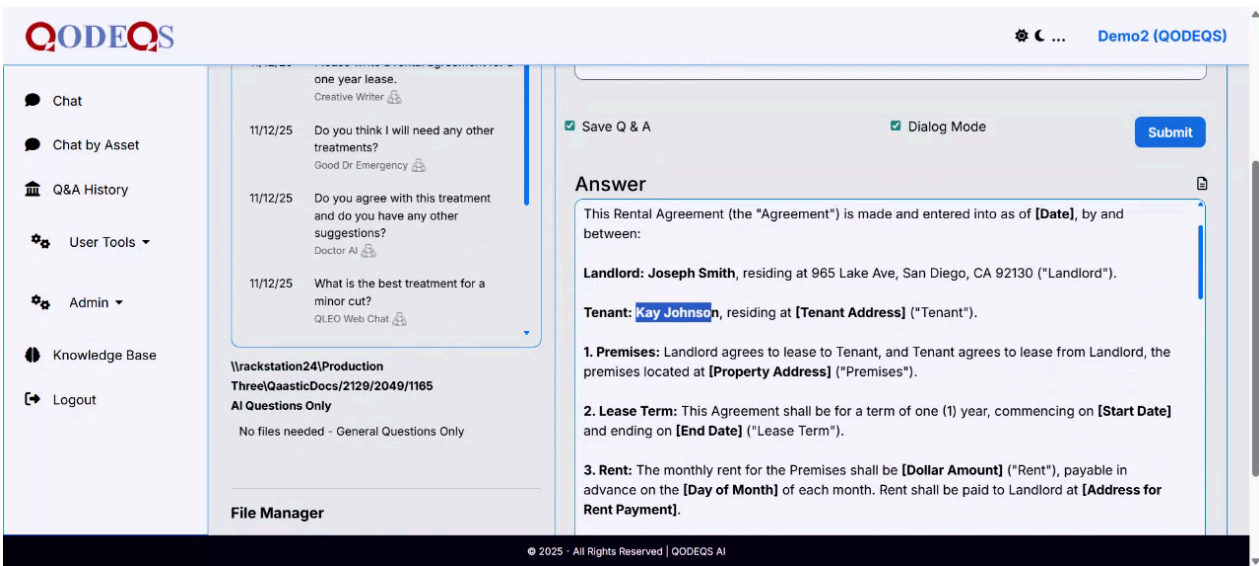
QODEQS

Demo2 (QODEQS)

Chat
Chat by Asset
Q&A History
User Tools
Admin
Knowledge Base
Logout

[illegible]
one year lease.
Creative Writer

11/12/25 Do you think I will need any other treatments?
Good Dr Emergency

11/12/25 Do you agree with this treatment and do you have any other suggestions?
Doctor AI

11/12/25 What is the best treatment for a minor cut?
QLEO Web Chat

\\rackstation24\Production Three\QaasticDocs/2129/2049/1165
AI Questions Only

No files needed - General Questions Only

File Manager

Save Q & A
Dialog Mode
Submit

Answer

This Rental Agreement (the "Agreement") is made and entered into as of **[Date]**, by and between:

**Landlord: Joseph Smith**, residing at 965 Lake Ave, San Diego, CA 92130 ("Landlord").

**Tenant: Kay Johnson**, residing at **[Tenant Address]** ("Tenant").

**1. Premises:** Landlord agrees to lease to Tenant, and Tenant agrees to lease from Landlord, the premises located at **[Property Address]** ("Premises").

**2. Lease Term:** This Agreement shall be for a term of one (1) year, commencing on **[Start Date]** and ending on **[End Date]** ("Lease Term").

**3. Rent:** The monthly rent for the Premises shall be **[Dollar Amount]** ("Rent"), payable in advance on the **[Day of Month]** of each month. Rent shall be paid to Landlord at **[Address for Rent Payment]**.

© 2025 - All Rights Reserved | QODEQS AI